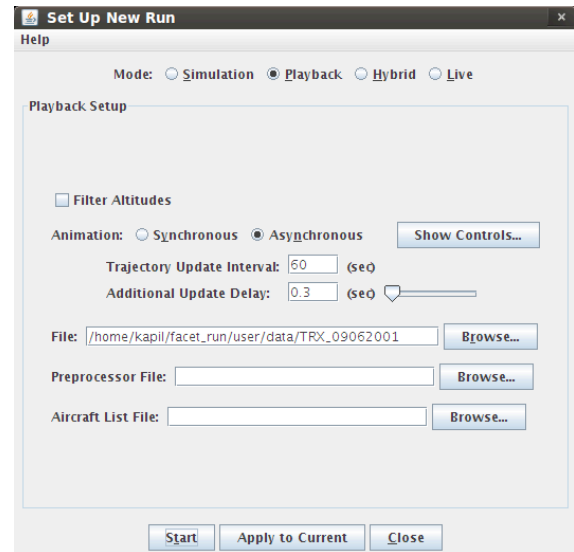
Set Up New Run

Help

Mode: Simulation Playback Hybrid Live

Playback Setup

Filter Altitudes

Animation: Synchronous Asynchronous

Show Controls...

Trajectory Update Interval: 60 (sec)

Additional Update Delay: 0.3 (sec)

File: /home/kapil/facet_run/user/data/TRX_09062001

Browse...

Preprocessor File:

Browse...

Aircraft List File:

Browse...

Start

Apply to Current

Close